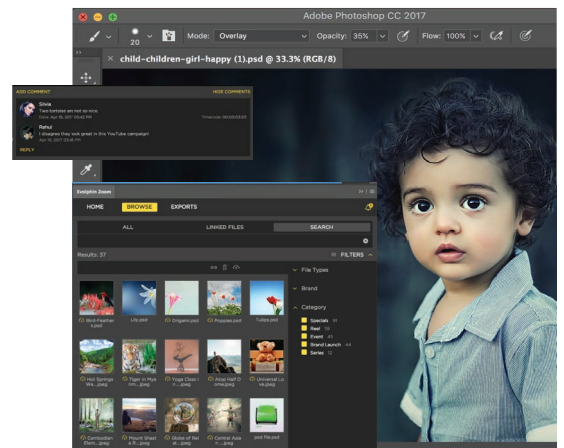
Adobe Photoshop CC 2017

20 Mode: Overlay Opacity: 35% Flow: 100%

child-children-girl-happy (1).psd @ 33.3% (RGB/8)

ADD COMMENT HIDE COMMENTS

Silvia
Two tortoise an not so nice.
Mon Apr 18, 2017 05:42 PM Timecode: 00:00:03:03

Rahul
I disagree they look great in this YouTube campaign!
Apr 18, 2017 05:48 PM

REPLY

Evolphin Zoom

HOME BROWSE EXPORTS

ALL LINKED FILES SEARCH

Results: 37 FILTERS

File Types

Brand

Category

Specials 18
Reel 10
Event 41
Brand Launch 44
Series 12

Bird-Feather s.psd
Lily.psd
Origami.psd
Poppies.psd
Tulips.psd
Hot Springs Wa....jpeg
Tiger in Mud hin....jpeg
Yoga Class r....jpeg
Arial Half D ome.jpeg
Universal Lo va.jpeg
Cambodian Elem....jpeg
Mount Shast a fl....jpeg
Globe of Rel at....jpeg
Central Asia n....jpeg
psd file.psd